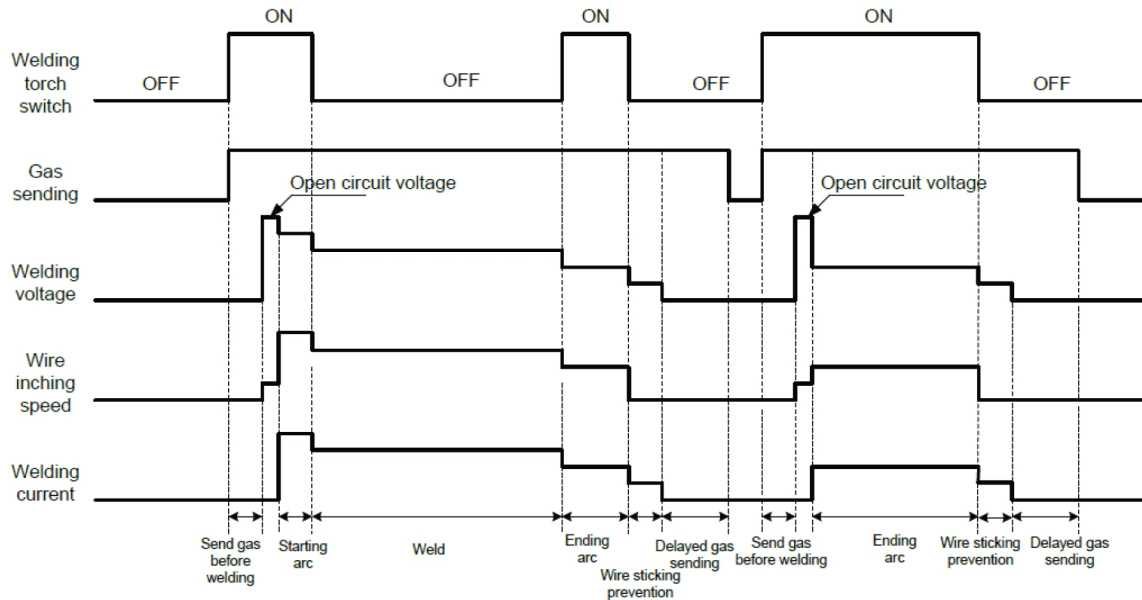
ON ON ON

Welding torch switch

OFF OFF OFF OFF

Gas sending

Open circuit voltage

Open circuit voltage

Welding voltage

Wire inching speed

Welding current

Send gas before welding

Starting arc

Weld

Ending arc

Wire sticking prevention

Delayed gas sending

Send gas before welding

Ending arc

Wire sticking prevention

Delayed gas sending